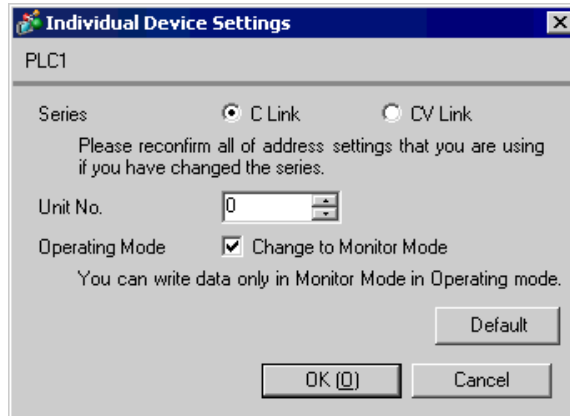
Individual Device Settings

PLC1

Series C Link CV Link

Please reconfirm all of address settings that you are using if you have changed the series.

Unit No. 0

Operating Mode Change to Monitor Mode

You can write data only in Monitor Mode in Operating mode.

Default

OK (O) Cancel